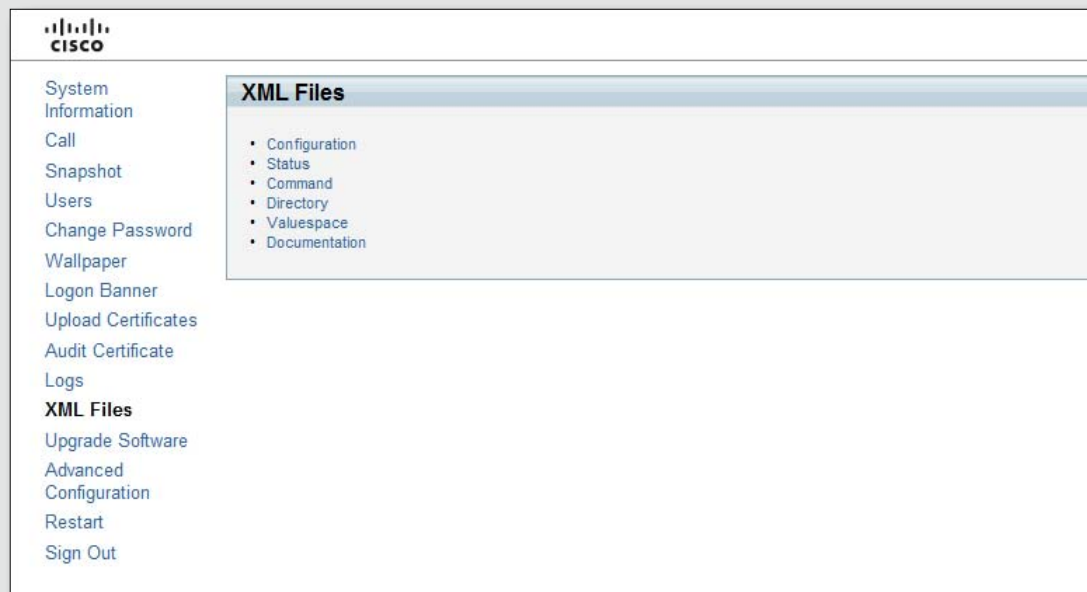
cisco

System Information
Call
Snapshot
Users
Change Password
Wallpaper
Logon Banner
Upload Certificates
Audit Certificate
Logs
XML Files
Upgrade Software
Advanced Configuration
Restart
Sign Out

XML Files

- Configuration
- Status
- Command
- Directory
- Valuespace
- Documentation